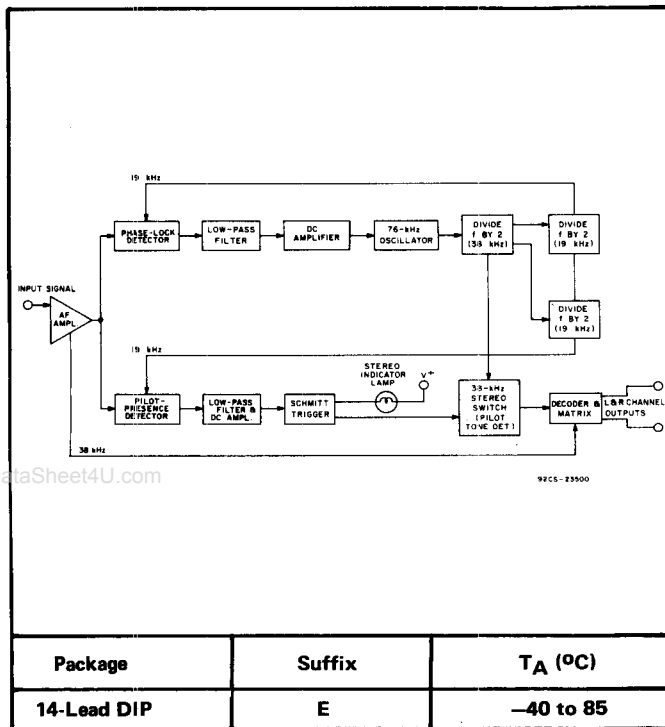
19 kHz

PHASE-LOCK DETECTOR

LOW-PASS FILTER

DC AMPLIFIER

76-kHz OSCILLATOR

DIVIDE f BY 2 (38 kHz)

DIVIDE f BY 2 (19 kHz)

INPUT SIGNAL

AF AMPL

DIVIDE f BY 2 (19 kHz)

19 kHz

STEREO INDICATOR LAMP

V+

PILOT-PRESENCE DETECTOR

LOW-PASS FILTER & DC AMPL.

SCHMITT TRIGGER

38-kHz STEREO SWITCH (PILOT TONE DET)

DECODER & MATRIX

L & R CHANNEL OUTPUTS

38 kHz

ataSheet4U.com

92CS-23500

| Package | Suffix | $T_A$ (°C) |
|---|---|---|
| 14-Lead DIP | E | –40 to 85 |